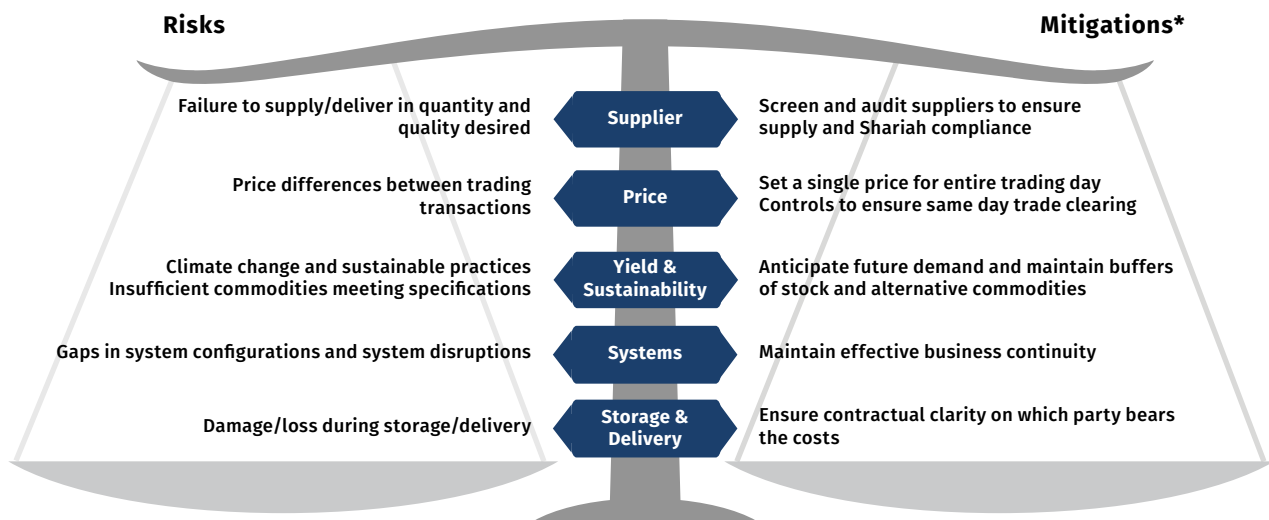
Risks

Mitigations*

Failure to supply/deliver in quantity and quality desired

Supplier

Screen and audit suppliers to ensure supply and Shariah compliance

Price differences between trading transactions

Price

Set a single price for entire trading day
Controls to ensure same day trade clearing

Climate change and sustainable practices
Insufficient commodities meeting specifications

Yield & Sustainability

Anticipate future demand and maintain buffers of stock and alternative commodities

Gaps in system configurations and system disruptions

Systems

Maintain effective business continuity

Damage/loss during storage/delivery

Storage & Delivery

Ensure contractual clarity on which party bears the costs